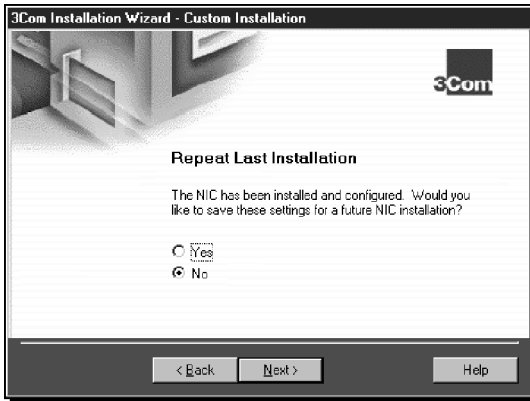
3Com Installation Wizard - Custom Installation

3Com

Repeat Last Installation

The NIC has been installed and configured. Would you like to save these settings for a future NIC installation?

Yes

No

< Back

Next >

Help